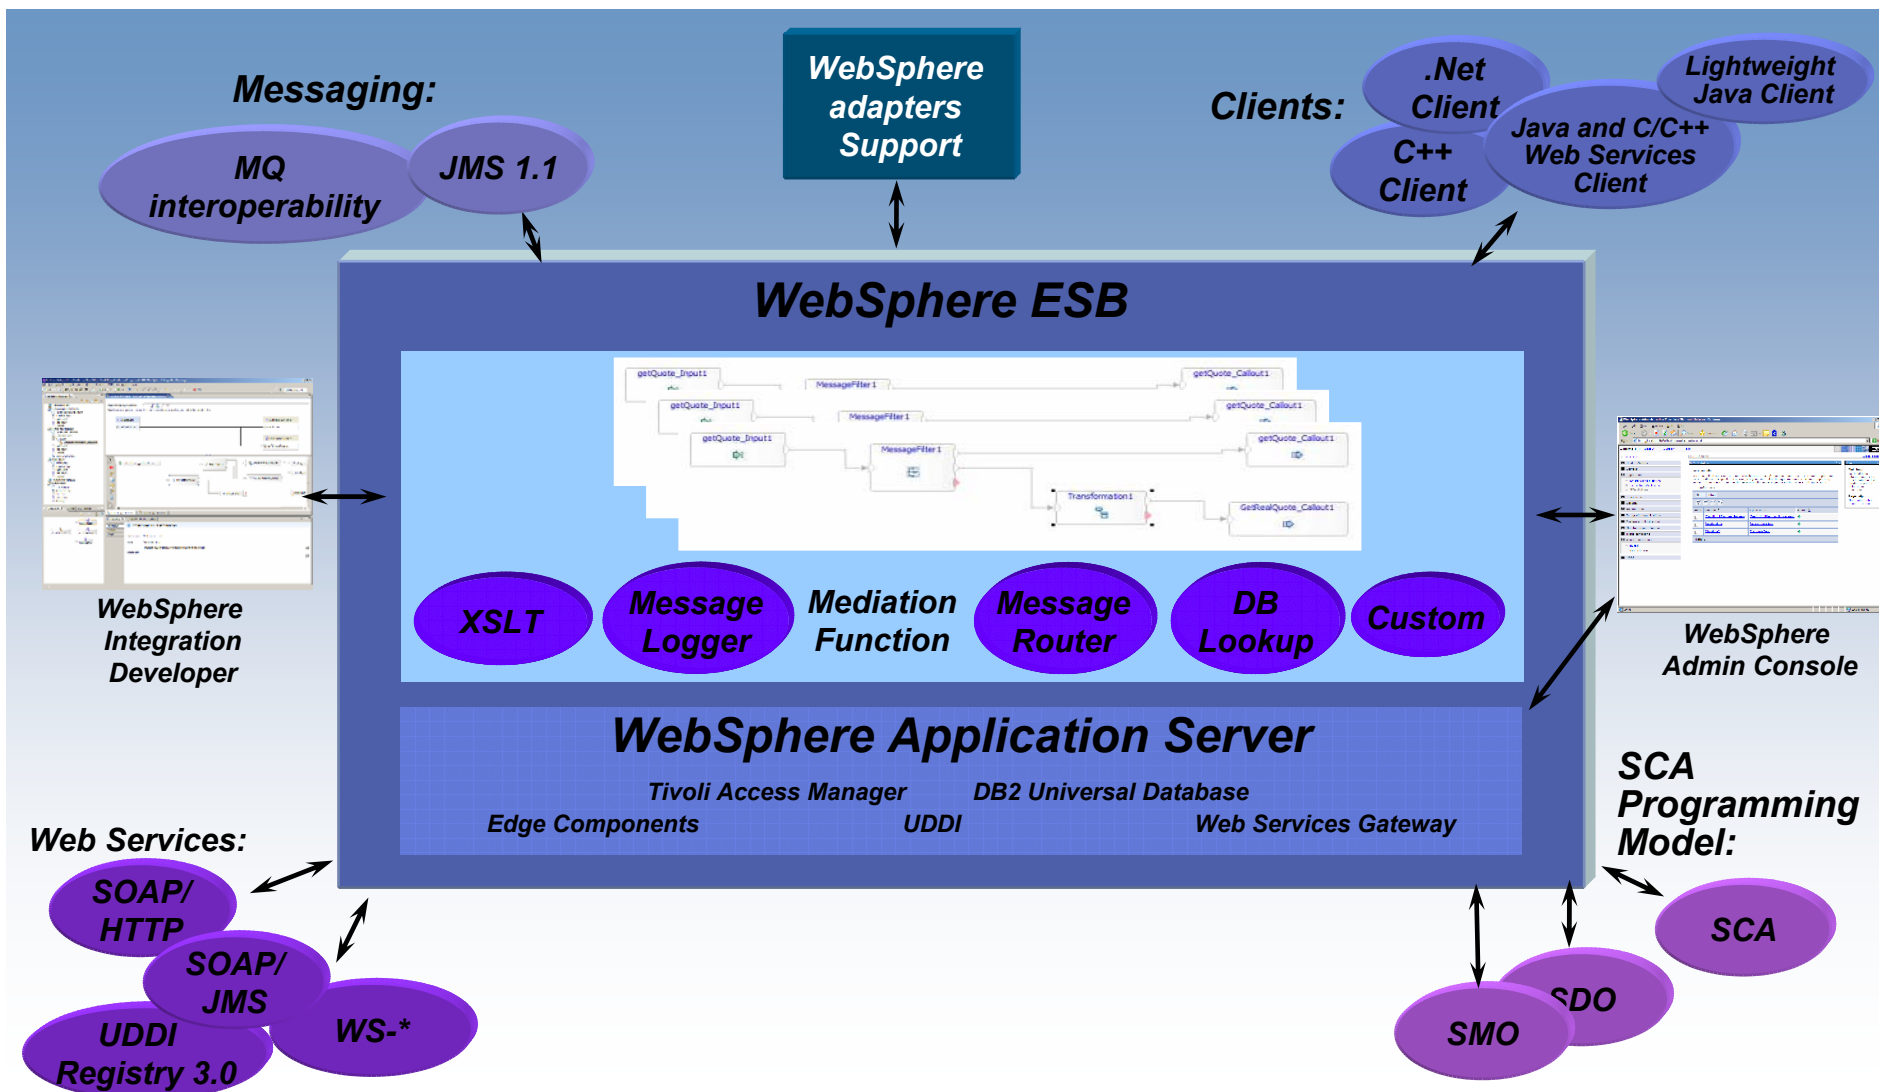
Messaging:

MQ interoperability

JMS 1.1

WebSphere adapters Support

Clients:

.Net Client

Lightweight Java Client

C++ Client

Java and C/C++ Web Services Client

WebSphere ESB

getQuote_Input1

MessageFilter1

getQuote_Callout1

getQuote_Input1

MessageFilter1

getQuote_Callout1

getQuote_Input1

MessageFilter1

getQuote_Callout1

Transformation1

GetRealQuote_Callout1

XSLT

Message Logger

Mediation Function

Message Router

DB Lookup

Custom

WebSphere Integration Developer

WebSphere Admin Console

WebSphere Application Server

Tivoli Access Manager

DB2 Universal Database

Edge Components

UDDI

Web Services Gateway

SCA Programming Model:

Web Services:

SOAP/ HTTP

SOAP/ JMS

UDDI Registry 3.0

WS-*

SCA

SDO

SMO